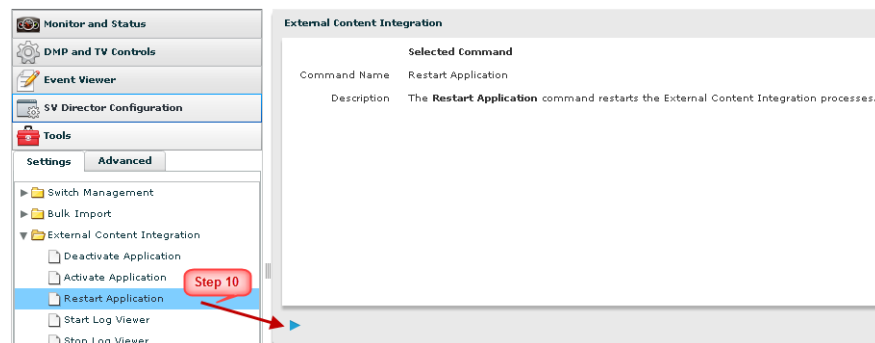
Monitor and Status
DMP and TV Controls
Event Viewer
SV Director Configuration
Tools
Settings
Advanced
Switch Management
Bulk Import
External Content Integration
Deactivate Application
Activate Application
Restart Application
Start Log Viewer
Stop Log Viewer
Step 10

External Content Integration

| | Selected Command |
|---|---|
| Command Name | Restart Application |
| Description | The **Restart Application** command restarts the External Content Integration processes. |